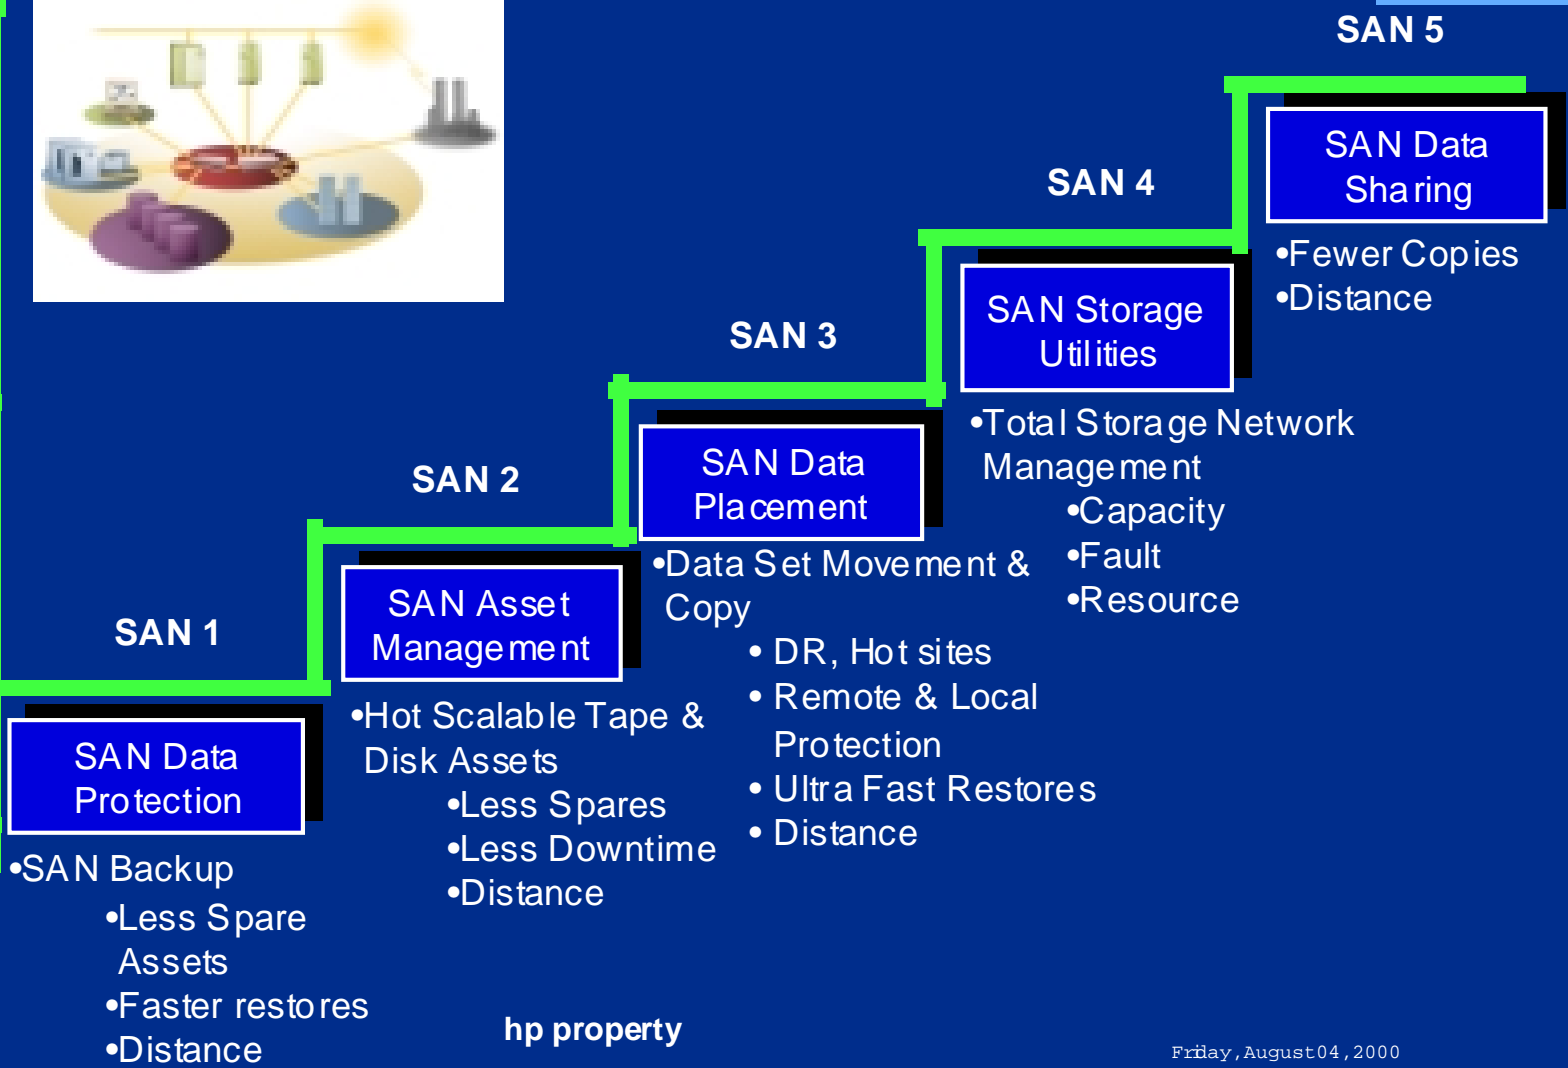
SAN 5

SAN Data Sharing

•Fewer Copies
•Distance

SAN 4

SAN Storage Utilities

•Total Storage Network Management
•Capacity
•Fault
•Resource

SAN 3

SAN Data Placement

•Data Set Movement & Copy
• DR, Hot sites
• Remote & Local Protection
• Ultra Fast Restores
• Distance

SAN 2

SAN Asset Management

•Hot Scalable Tape & Disk Assets
•Less Spares
•Less Downtime
•Distance

SAN 1

SAN Data Protection

•SAN Backup
•Less Spare Assets
•Faster restores
•Distance

hp property

Friday, August 04, 2000